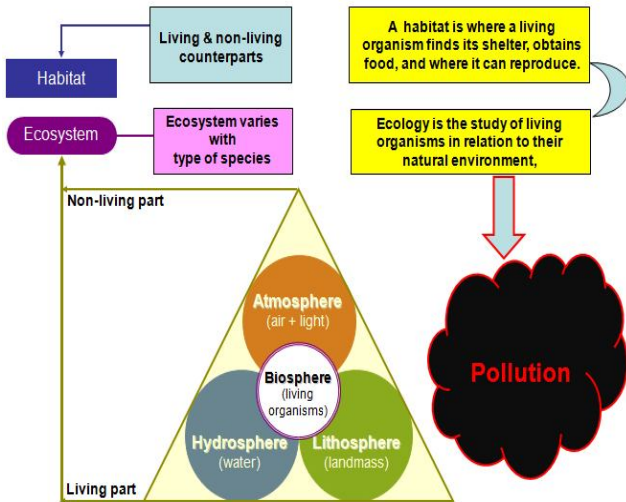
Habitat

Living & non-living counterparts

A habitat is where a living organism finds its shelter, obtains food, and where it can reproduce.

Ecosystem

Ecosystem varies with type of species

Ecology is the study of living organisms in relation to their natural environment,

Non-living part

Atmosphere (air + light)

Biosphere (living organisms)

Hydrosphere (water)

Lithosphere (landmass)

Pollution

Living part